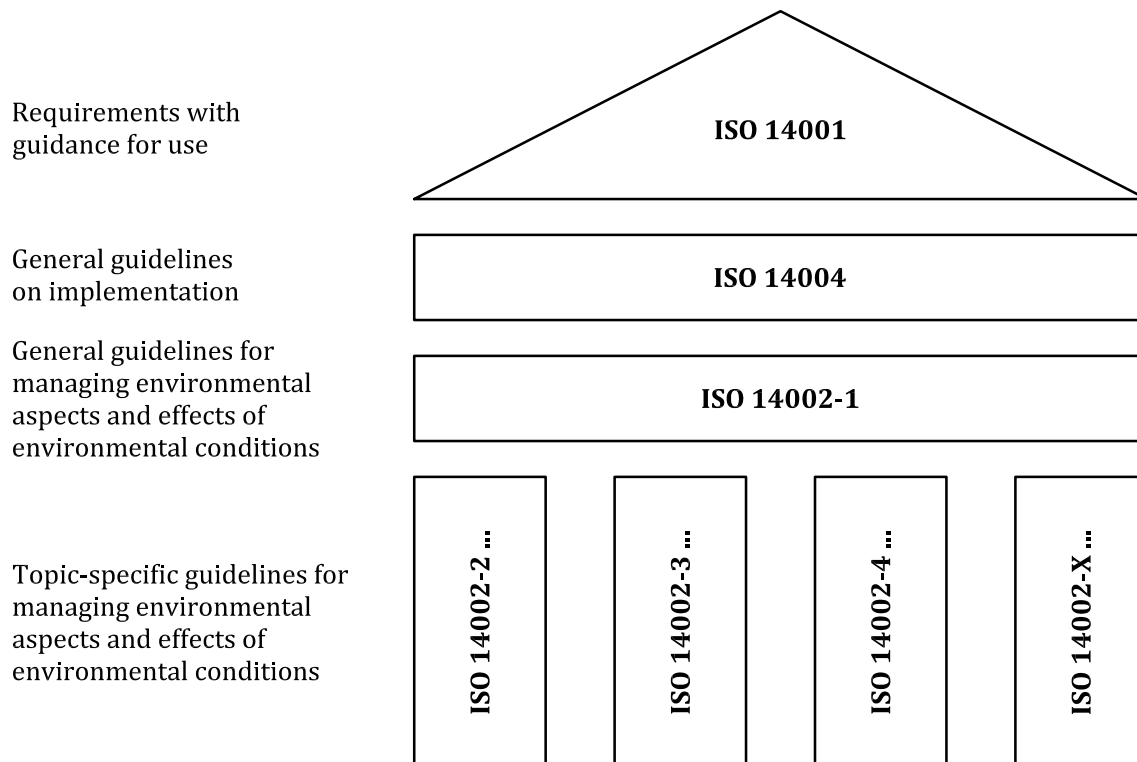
Requirements with guidance for use

ISO 14001

General guidelines on implementation

ISO 14004

General guidelines for managing environmental aspects and effects of environmental conditions

ISO 14002-1

Topic-specific guidelines for managing environmental aspects and effects of environmental conditions

ISO 14002-2 ...

ISO 14002-3 ...

ISO 14002-4 ...

ISO 14002-X ...